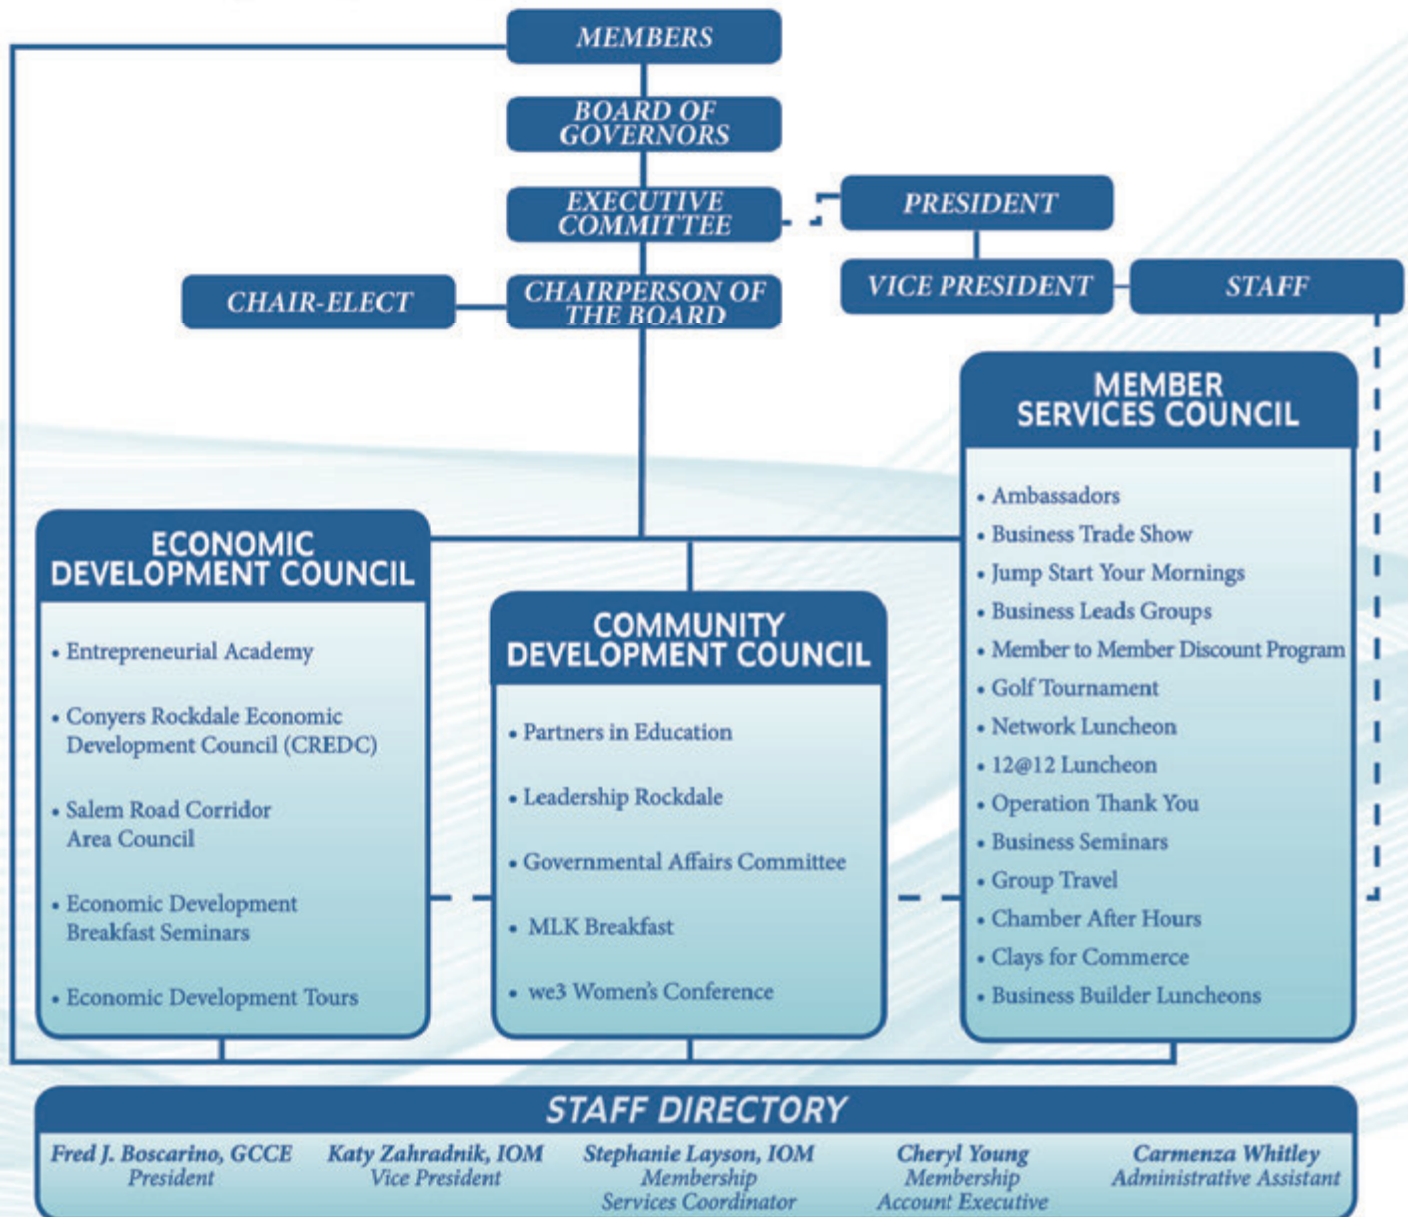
MEMBERS

BOARD OF GOVERNORS

EXECUTIVE COMMITTEE

PRESIDENT

CHAIR-ELECT

CHAIRPERSON OF THE BOARD

VICE PRESIDENT

STAFF

MEMBER SERVICES COUNCIL

- Ambassadors
- Business Trade Show
- Jump Start Your Mornings
- Business Leads Groups
- Member to Member Discount Program
- Golf Tournament
- Network Luncheon
- 12@12 Luncheon
- Operation Thank You
- Business Seminars
- Group Travel
- Chamber After Hours
- Clays for Commerce
- Business Builder Luncheons

ECONOMIC DEVELOPMENT COUNCIL

- Entrepreneurial Academy
- Conyers Rockdale Economic Development Council (CREDC)
- Salem Road Corridor Area Council
- Economic Development Breakfast Seminars
- Economic Development Tours

COMMUNITY DEVELOPMENT COUNCIL

- Partners in Education
- Leadership Rockdale
- Governmental Affairs Committee
- MLK Breakfast
- we3 Women's Conference

STAFF DIRECTORY

Fred J. Boscarino, GCCE
President

Katy Zahradnik, IOM
Vice President

Stephanie Layson, IOM
Membership Services Coordinator

Cheryl Young
Membership Account Executive

Carmenza Whitley
Administrative Assistant